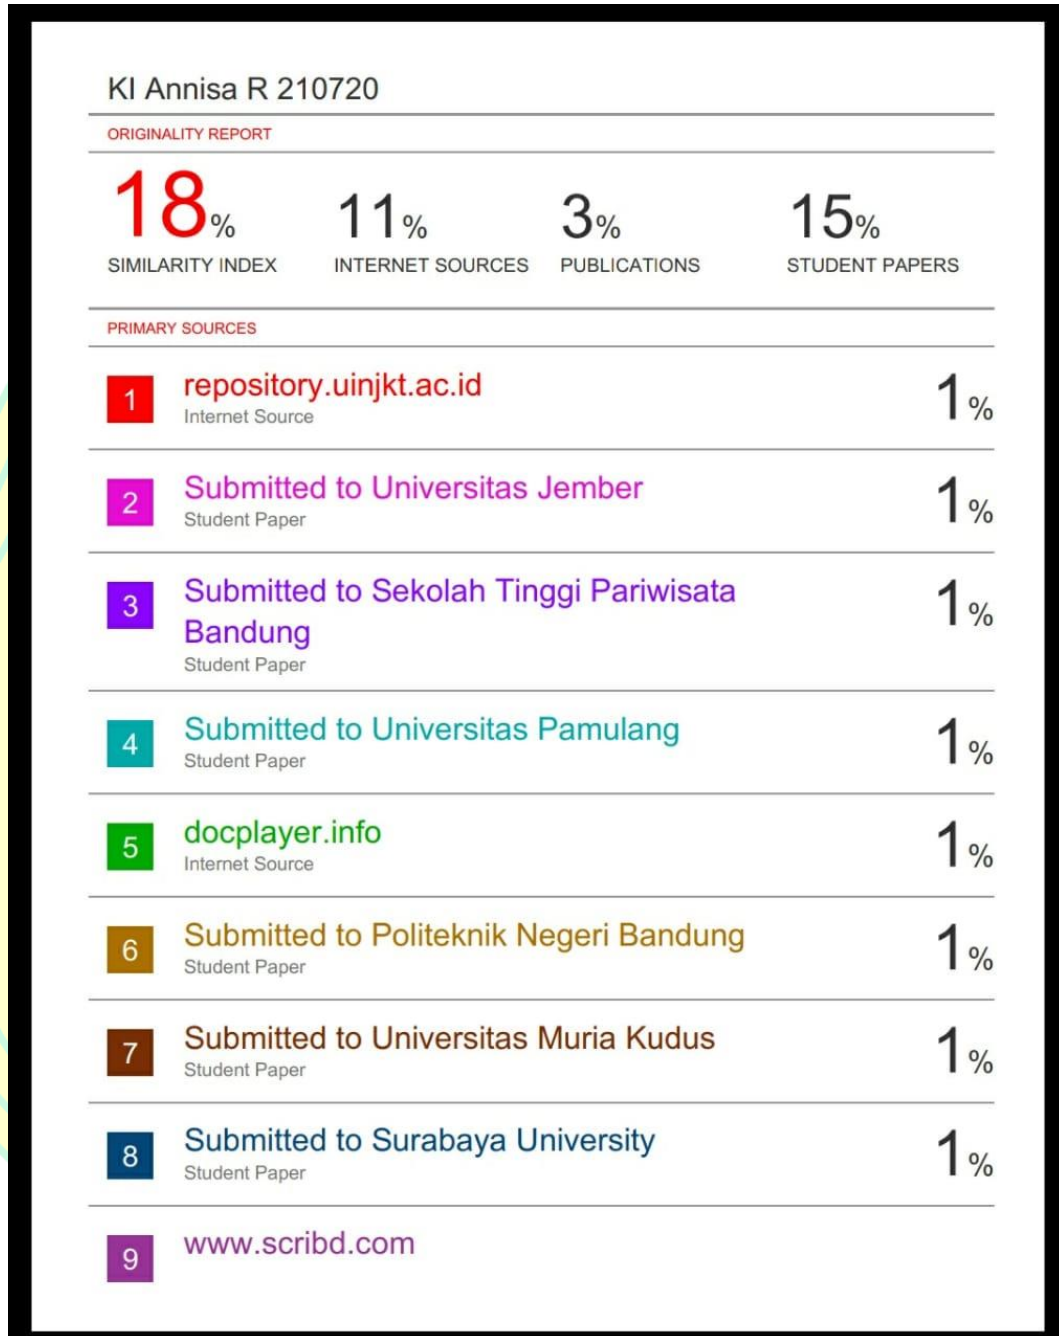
KI Annisa R 210720

ORIGINALITY REPORT

18% SIMILARITY INDEX

11% INTERNET SOURCES

3% PUBLICATIONS

15% STUDENT PAPERS

PRIMARY SOURCES

1 repository.uinjkt.ac.id
Internet Source
1%

2 Submitted to Universitas Jember
Student Paper
1%

3 Submitted to Sekolah Tinggi Pariwisata Bandung
Student Paper
1%

4 Submitted to Universitas Pamulang
Student Paper
1%

5 docplayer.info
Internet Source
1%

6 Submitted to Politeknik Negeri Bandung
Student Paper
1%

7 Submitted to Universitas Muria Kudus
Student Paper
1%

8 Submitted to Surabaya University
Student Paper
1%

9 www.scribd.com